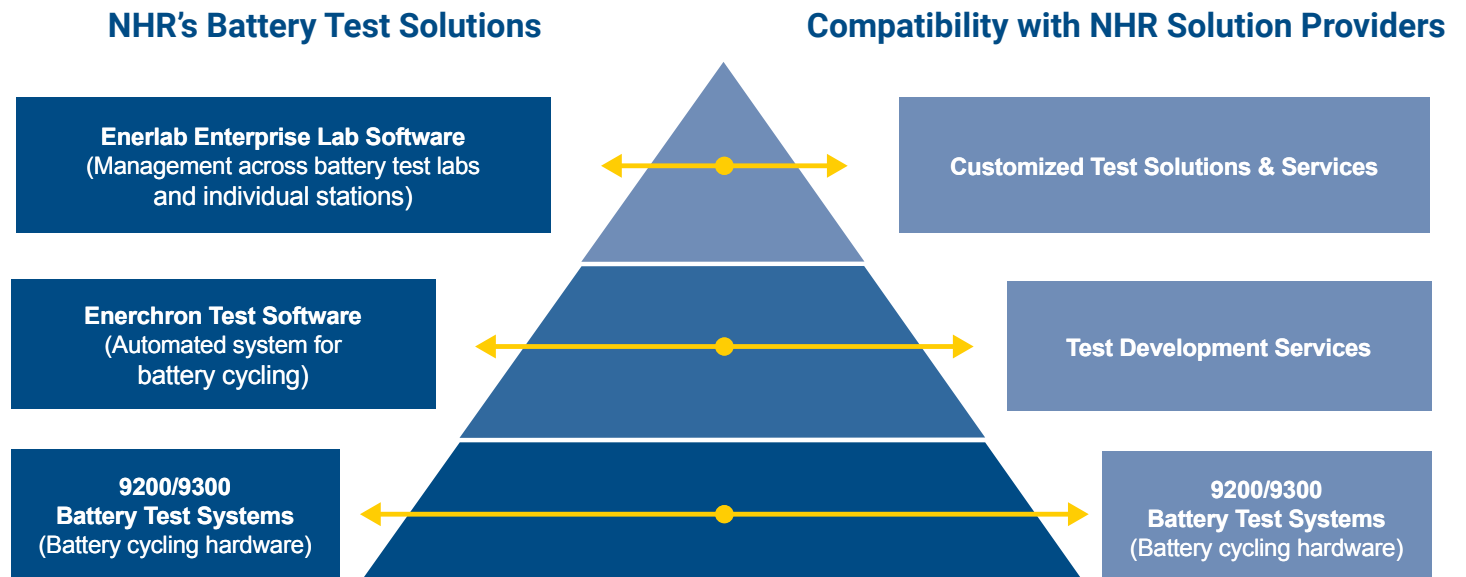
NHR's Battery Test Solutions

Compatibility with NHR Solution Providers

Enerlab Enterprise Lab Software
(Management across battery test labs and individual stations)

Customized Test Solutions & Services

Enerchron Test Software
(Automated system for battery cycling)

Test Development Services

9200/9300
Battery Test Systems
(Battery cycling hardware)

9200/9300
Battery Test Systems
(Battery cycling hardware)